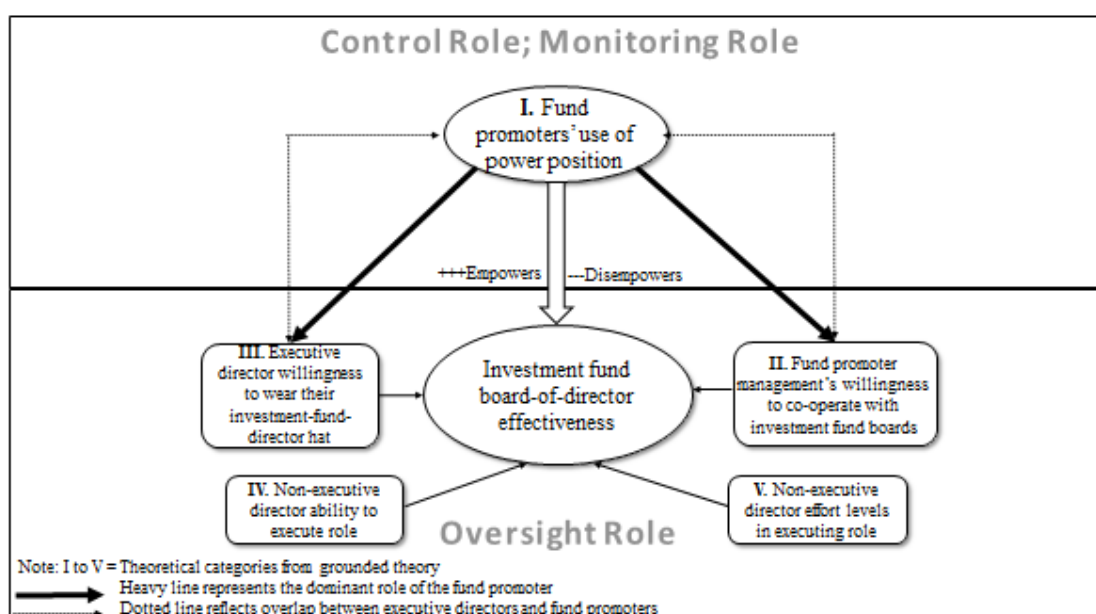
Control Role; Monitoring Role

I. Fund promoters' use of power position

+++Empowers ---Disempowers

III. Executive director willingness to wear their investment-fund-director hat

Investment fund board-of-director effectiveness

II. Fund promoter management's willingness to co-operate with investment fund boards

IV. Non-executive director ability to execute role

V. Non-executive director effort levels in executing role

Oversight Role

Note: I to V = Theoretical categories from grounded theory
Heavy line represents the dominant role of the fund promoter
Dotted line reflects overlap between executive directors and fund promoters